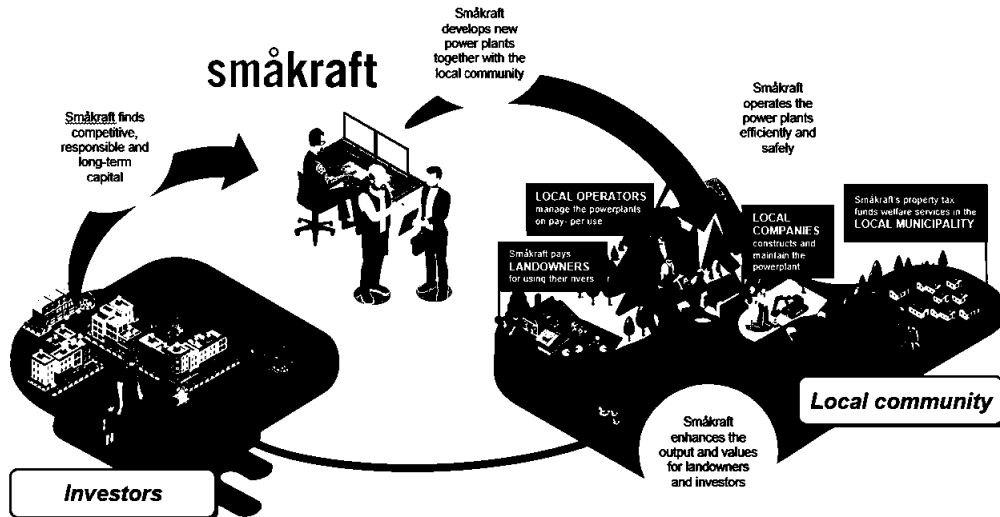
Småkraft develops new power plants together with the local community

småkraft

Småkraft finds competitive, responsible and long-term capital

Småkraft operates the power plants efficiently and safely

LOCAL OPERATORS manage the powerplants on pay- per use

Småkraft pays LANDOWNERS for using their rivers

LOCAL COMPANIES constructs and maintain the powerplant

Småkraft's property tax funds welfare services in the LOCAL MUNICIPALITY

Local community

Småkraft enhances the output and values for landowners and investors

Investors